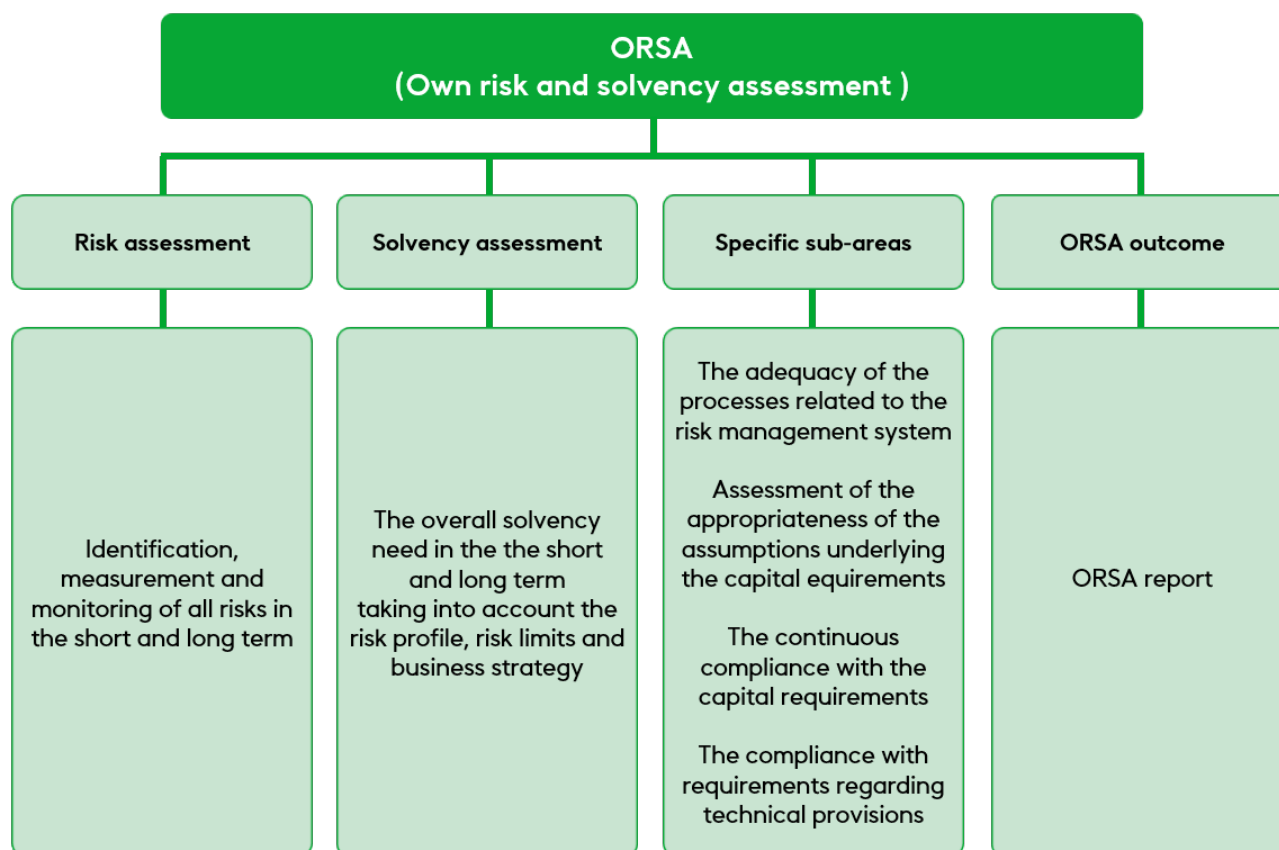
ORSA
(Own risk and solvency assessment )

Risk assessment

Identification, measurement and monitoring of all risks in the short and long term

Solvency assessment

The overall solvency need in the the short and long term taking into account the risk profile, risk limits and business strategy

Specific sub-areas

The adequacy of the processes related to the risk management system

Assessment of the appropriateness of the assumptions underlying the capital equirements

The continuous compliance with the capital requirements

The compliance with requirements regarding technical provisions

ORSA outcome

ORSA report